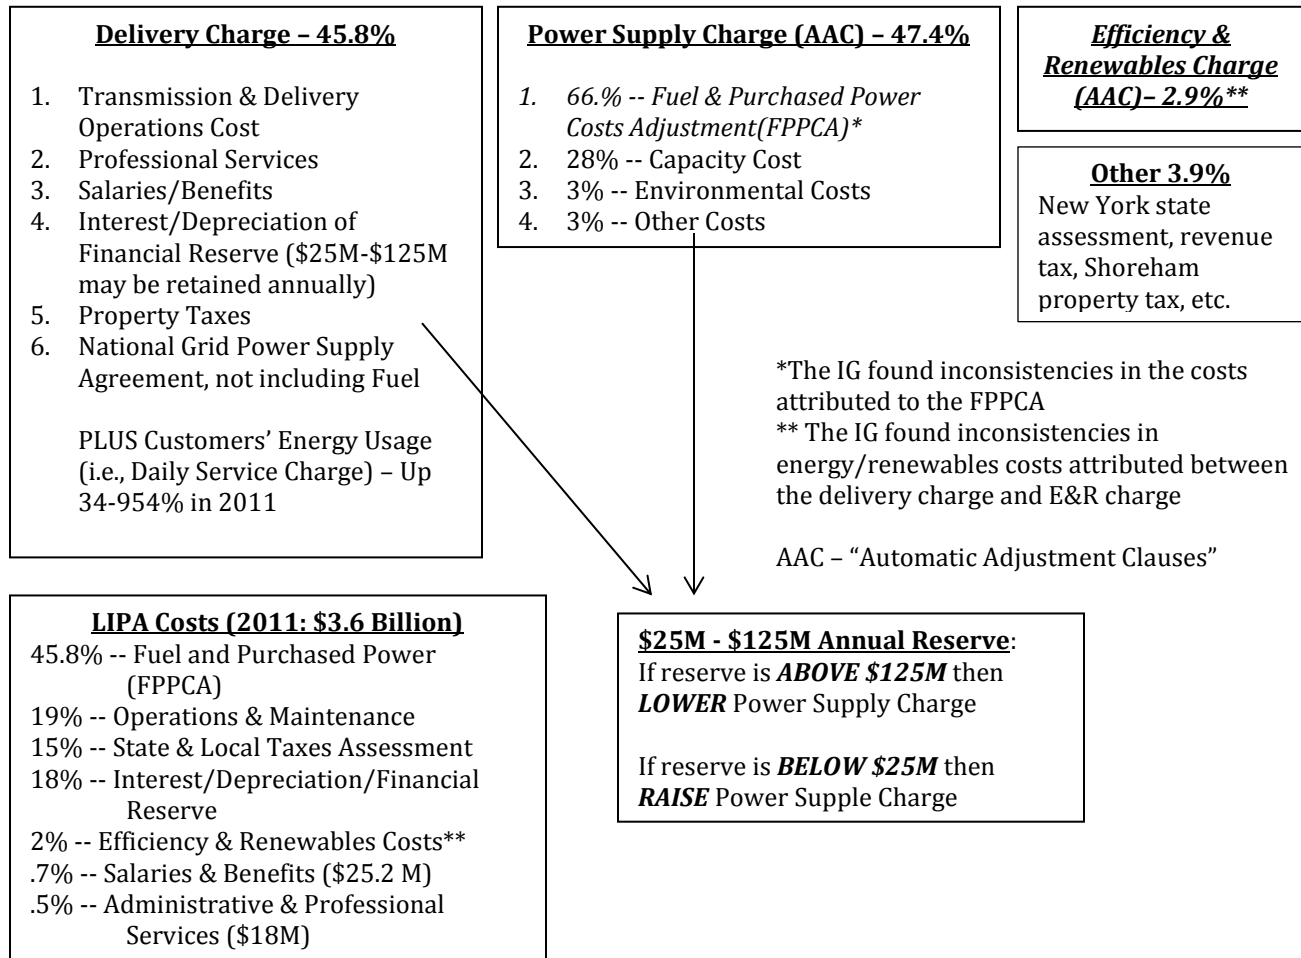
Delivery Charge – 45.8%

1. Transmission & Delivery Operations Cost
2. Professional Services
3. Salaries/Benefits
4. Interest/Depreciation of Financial Reserve (\$25M-\$125M may be retained annually)
5. Property Taxes
6. National Grid Power Supply Agreement, not including Fuel

PLUS Customers' Energy Usage (i.e., Daily Service Charge) – Up 34-954% in 2011

Power Supply Charge (AAC) – 47.4%

1. 66.% -- Fuel & Purchased Power Costs Adjustment(FPPCA)*
2. 28% -- Capacity Cost
3. 3% -- Environmental Costs
4. 3% -- Other Costs

Efficiency & Renewables Charge (AAC)– 2.9%**

Other 3.9%
New York state assessment, revenue tax, Shoreham property tax, etc.

*The IG found inconsistencies in the costs attributed to the FPPCA
** The IG found inconsistencies in energy/renewables costs attributed between the delivery charge and E&R charge

AAC – "Automatic Adjustment Clauses"

LIPA Costs (2011: \$3.6 Billion)
45.8% -- Fuel and Purchased Power (FPPCA)
19% -- Operations & Maintenance
15% -- State & Local Taxes Assessment
18% -- Interest/Depreciation/Financial Reserve
2% -- Efficiency & Renewables Costs**
.7% -- Salaries & Benefits (\$25.2 M)
.5% -- Administrative & Professional Services (\$18M)

\$25M - \$125M Annual Reserve:
If reserve is ABOVE \$125M then LOWER Power Supply Charge

If reserve is BELOW \$25M then RAISE Power Supple Charge